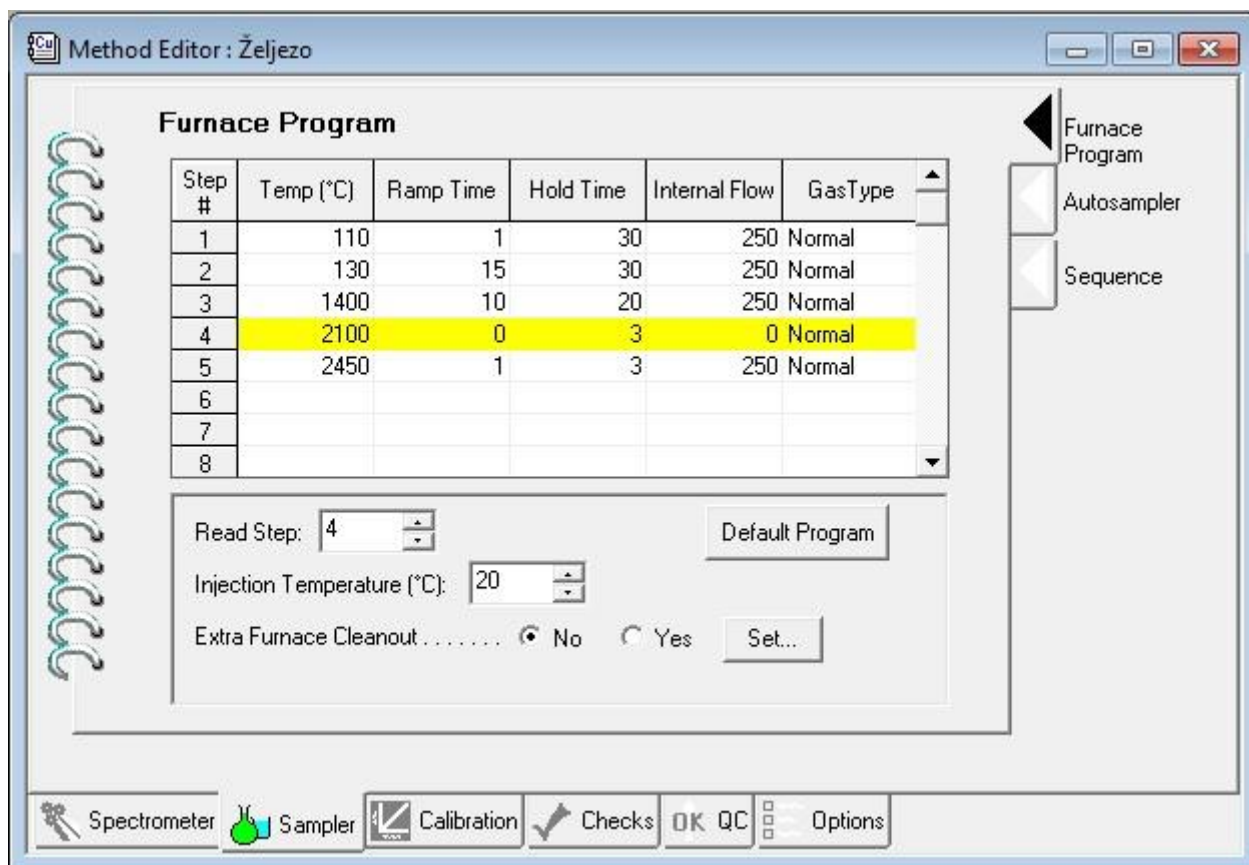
Method Editor : Železo

Furnace Program

| Step # | Temp (°C) | Ramp Time | Hold Time | Internal Flow | GasType |
|---|---|---|---|---|---|
| 1 | 110 | 1 | 30 | 250 | Normal |
| 2 | 130 | 15 | 30 | 250 | Normal |
| 3 | 1400 | 10 | 20 | 250 | Normal |
| 4 | 2100 | 0 | 3 | 0 | Normal |
| 5 | 2450 | 1 | 3 | 250 | Normal |
| 6 | | | | | |
| 7 | | | | | |
| 8 | | | | | |

Read Step: 4

Default Program

Injection Temperature (°C): 20

Extra Furnace Cleanout ........ No Yes Set...

Furnace Program
Autosampler
Sequence

Spectrometer Sampler Calibration Checks OK QC Options